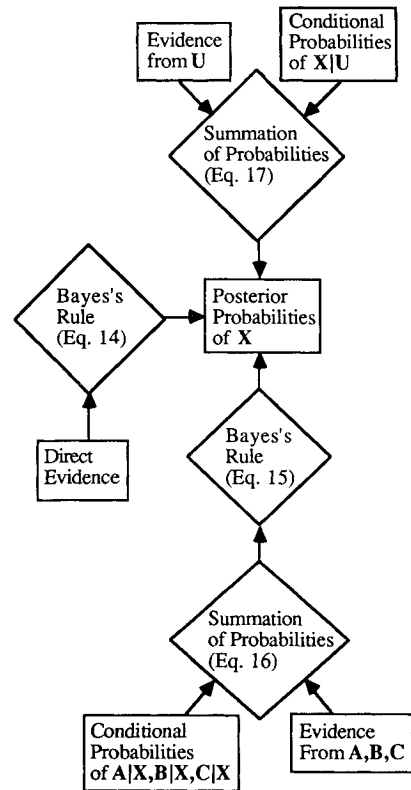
Evidence from U

Conditional Probabilities of X|U

Summation of Probabilities (Eq. 17)

Bayes's Rule (Eq. 14)

Posterior Probabilities of X

Direct Evidence

Bayes's Rule (Eq. 15)

Summation of Probabilities (Eq. 16)

Conditional Probabilities of A|X,B|X,C|X

Evidence From A,B,C